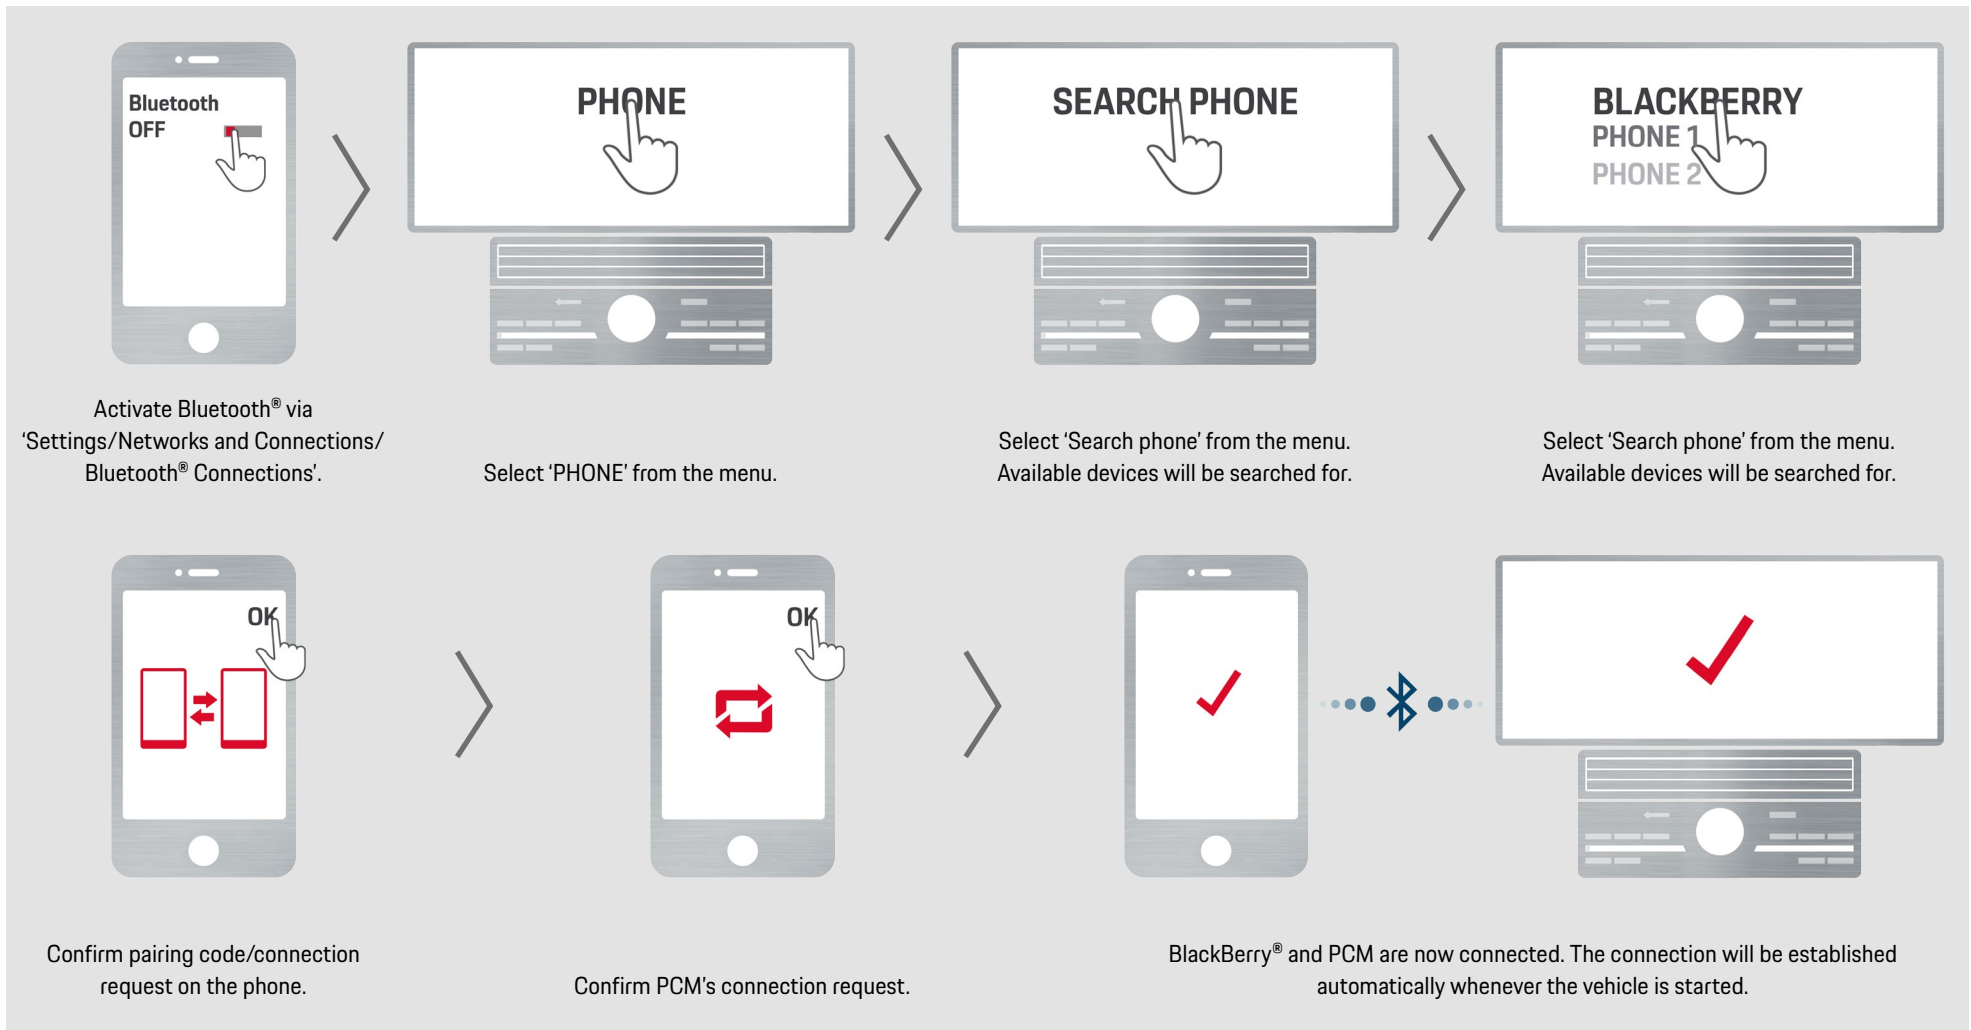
Bluetooth
OFF

PHONE

SEARCH PHONE

BLACKBERRY
PHONE 1
PHONE 2

Activate Bluetooth® via 'Settings/Networks and Connections/ Bluetooth® Connections'.

Select 'PHONE' from the menu.

Select 'Search phone' from the menu. Available devices will be searched for.

Select 'Search phone' from the menu. Available devices will be searched for.

OK

OK

Confirm pairing code/connection request on the phone.

Confirm PCM's connection request.

BlackBerry® and PCM are now connected. The connection will be established automatically whenever the vehicle is started.